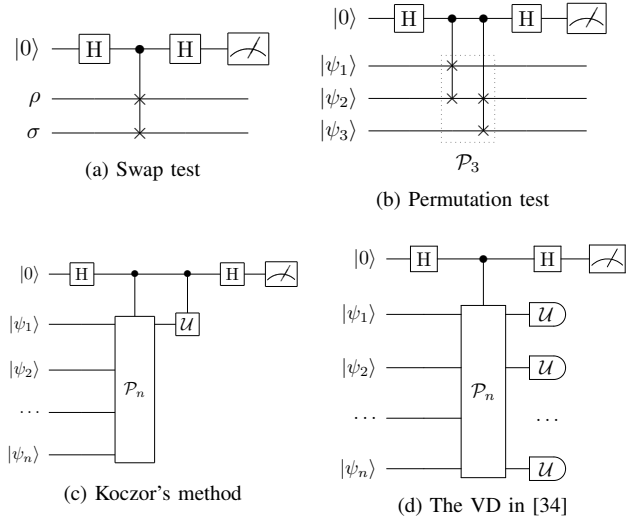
$|0\rangle$ H H
$\rho$
$\sigma$
(a) Swap test

$|0\rangle$ H H
$|\psi_1\rangle$
$|\psi_2\rangle$
$|\psi_3\rangle$
$\mathcal{P}_3$
(b) Permutation test

$|0\rangle$ H H
$|\psi_1\rangle$ $\mathcal{U}$
$|\psi_2\rangle$
$\cdots$
$|\psi_n\rangle$
$\mathcal{P}_n$
(c) Koczor's method

$|0\rangle$ H H
$|\psi_1\rangle$ $\mathcal{U}$
$|\psi_2\rangle$ $\mathcal{U}$
$\cdots$ $\cdots$
$|\psi_n\rangle$ $\mathcal{U}$
$\mathcal{P}_n$
(d) The VD in [34]